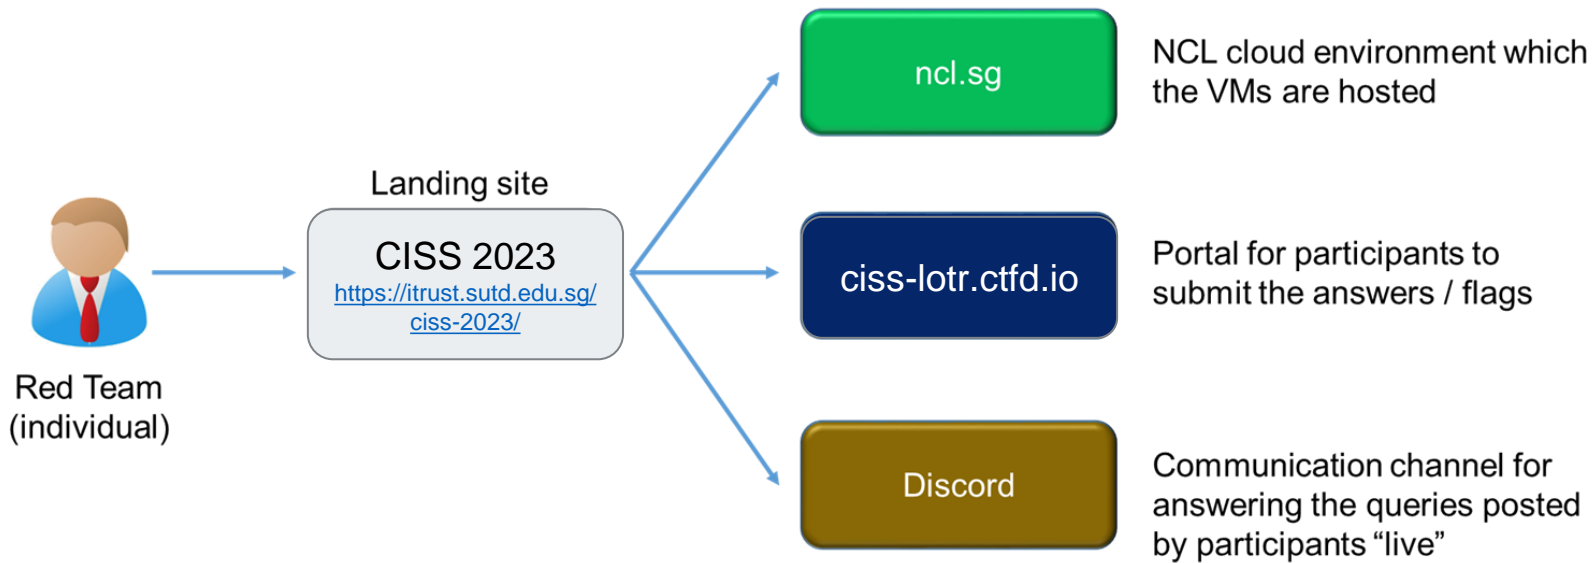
Red Team
(individual)

Landing site

CISS 2023
https://itrust.sutd.edu.sg/ciss-2023/

ncl.sg

NCL cloud environment which the VMs are hosted

ciss-lotr.ctfd.io

Portal for participants to submit the answers / flags

Discord

Communication channel for answering the queries posted by participants “live”